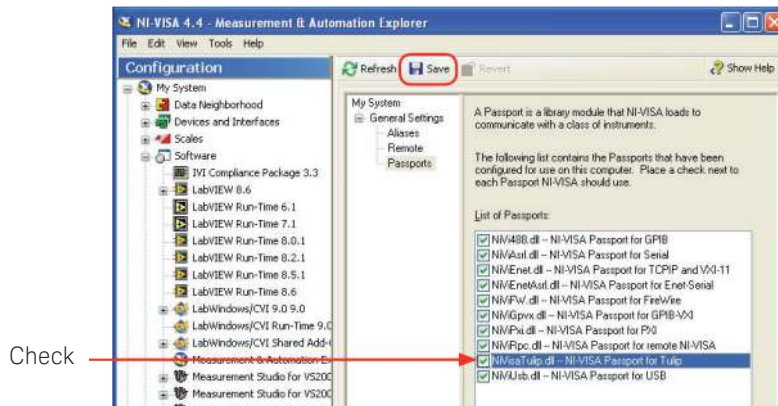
NI-VISA 4.4 - Measurement & Automation Explorer

File Edit View Tools Help

Configuration

My System
Data Neighborhood
Devices and Interfaces
Scales
Software
IVI Compliance Package 3.3
LabVIEW 8.6
LabVIEW Run-Time 6.1
LabVIEW Run-Time 7.1
LabVIEW Run-Time 8.0.1
LabVIEW Run-Time 8.2.1
LabVIEW Run-Time 8.5.1
LabVIEW Run-Time 8.6
LabWindows/CVI 9.0 9.0
LabWindows/CVI Run-Time 9.0
LabWindows/CVI Shared Add-
Measurement & Automation E
Measurement Studio for VS200
Measurement Studio for VS200

Refresh Save Revert Show Help

My System
General Settings
Aliases
Remote
Passports

A Passport is a library module that NI-VISA loads to communicate with a class of instruments.

The following list contains the Passports that have been configured for use on this computer. Place a check next to each Passport NI-VISA should use.

List of Passports:

NiVi488.dll -- NI-VISA Passport for GPIB
NiViAsrl.dll -- NI-VISA Passport for Serial
NiViEnet.dll -- NI-VISA Passport for TCPIP and VXI-11
NiViEnetAsrl.dll -- NI-VISA Passport for Enet-Serial
NiViFW.dll -- NI-VISA Passport for FireWire
NiViGpvx.dll -- NI-VISA Passport for GPIB-VXI
NiViPxi.dll -- NI-VISA Passport for PXI
NiViRpc.dll -- NI-VISA Passport for remote NI-VISA
NiVisaTulip.dll -- NI-VISA Passport for Tulip
NiViUsb.dll -- NI-VISA Passport for USB

Check